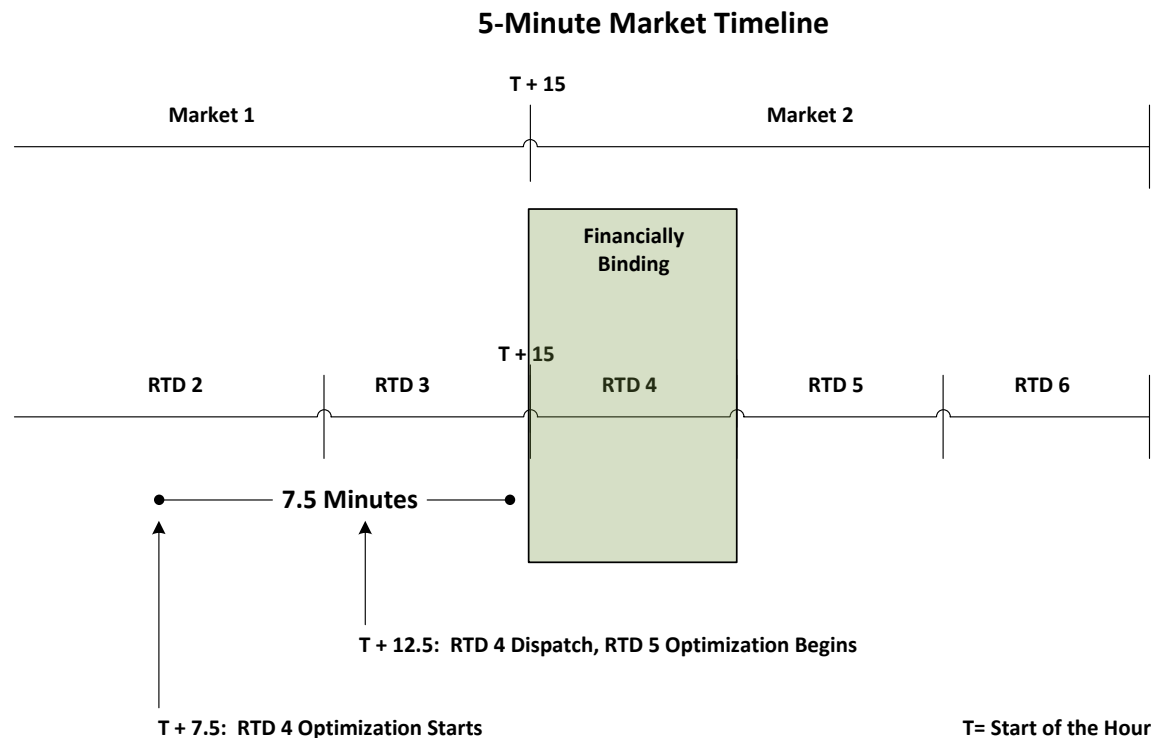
5-Minute Market Timeline

T + 15

Market 1

Market 2

Financially Binding

T + 15

RTD 2

RTD 3

RTD 4

RTD 5

RTD 6

7.5 Minutes

T + 12.5: RTD 4 Dispatch, RTD 5 Optimization Begins

T + 7.5: RTD 4 Optimization Starts

T= Start of the Hour